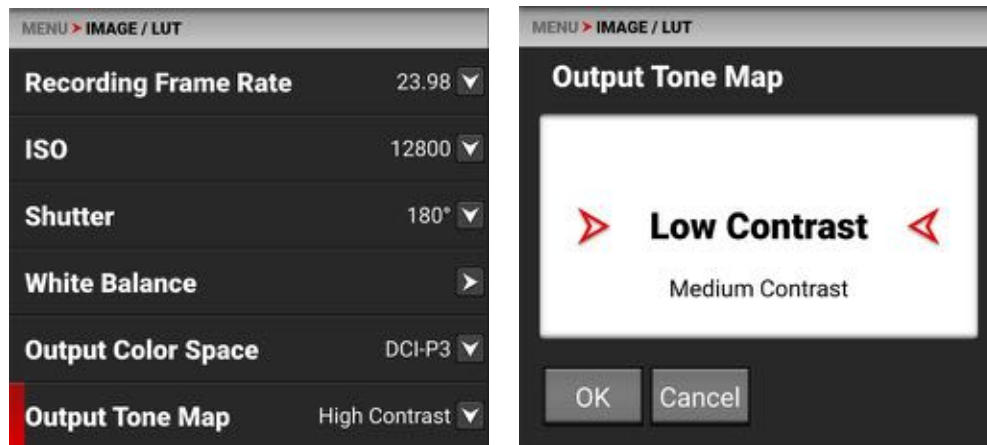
MENU > IMAGE / LUT

Recording Frame Rate 23.98

ISO 12800

Shutter 180°

White Balance

Output Color Space DCI-P3

Output Tone Map High Contrast

MENU > IMAGE / LUT

Output Tone Map

Low Contrast

Medium Contrast

OK

Cancel